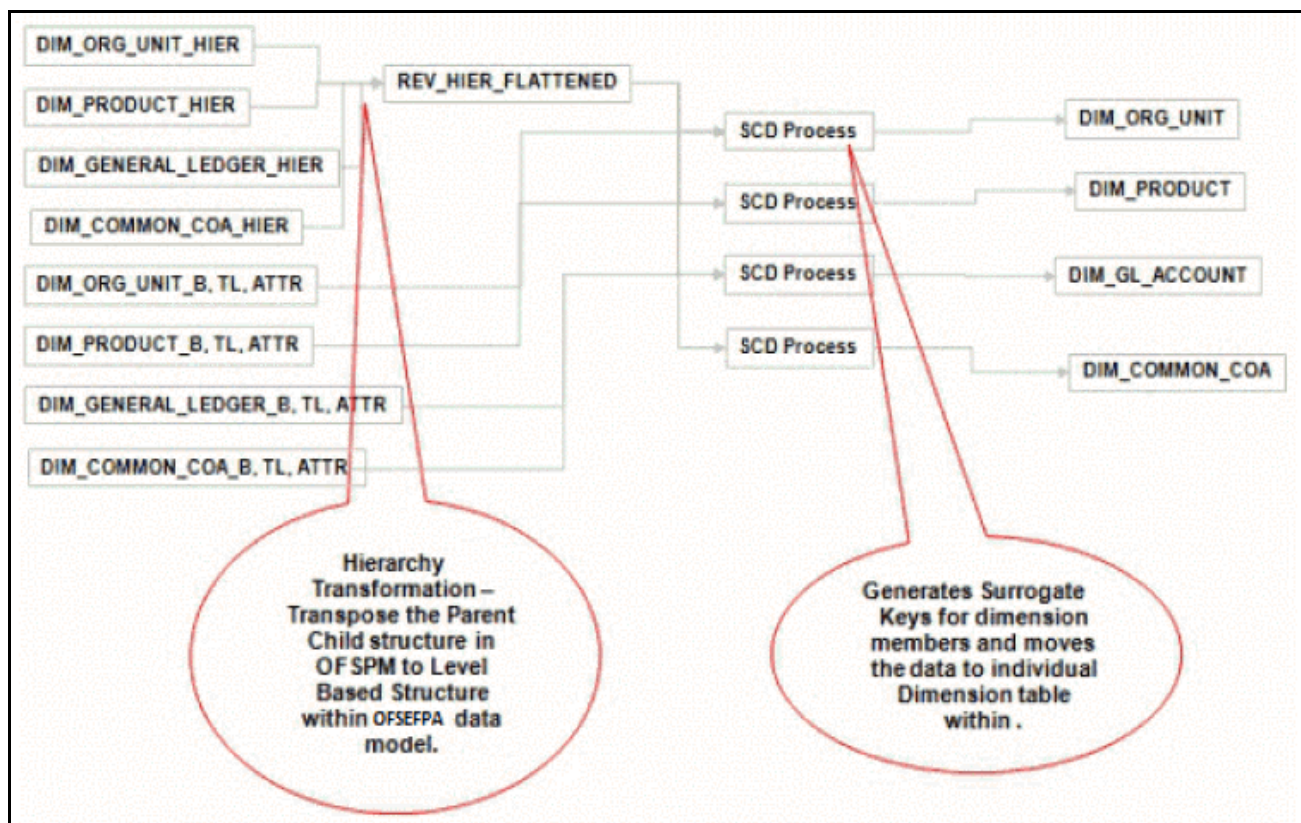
DIM_ORG_UNIT_HIER

DIM_PRODUCT_HIER

DIM_GENERAL_LEDGER_HIER

DIM_COMMON_COA_HIER

DIM_ORG_UNIT_B, TL, ATTR

DIM_PRODUCT_B, TL, ATTR

DIM_GENERAL_LEDGER_B, TL, ATTR

DIM_COMMON_COA_B, TL, ATTR

REV_HIER_FLATTENED

SCD Process

SCD Process

SCD Process

SCD Process

DIM_ORG_UNIT

DIM_PRODUCT

DIM_GL_ACCOUNT

DIM_COMMON_COA

Hierarchy Transformation – Transpose the Parent Child structure in OF SPM to Level Based Structure within OFSEFPA data model.

Generates Surrogate Keys for dimension members and moves the data to individual Dimension table within .